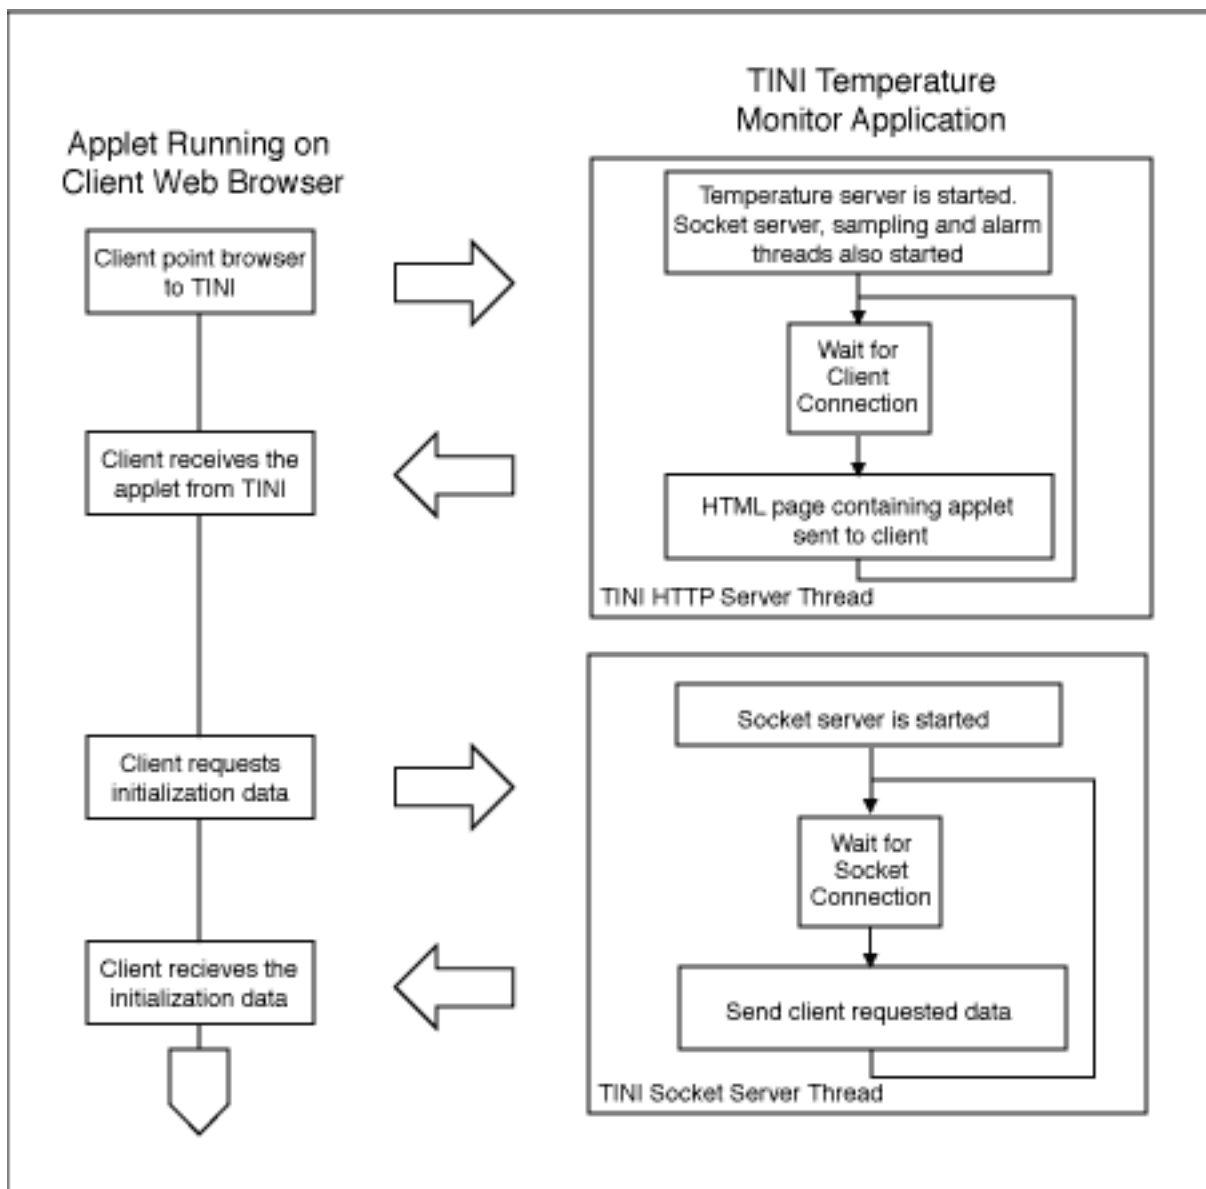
Applet Running on Client Web Browser

TINI Temperature Monitor Application

Client point browser to TINI

Temperature server is started. Socket server, sampling and alarm threads also started

Wait for Client Connection

Client receives the applet from TINI

HTML page containing applet sent to client

TINI HTTP Server Thread

Socket server is started

Client requests initialization data

Wait for Socket Connection

Client recieves the initialization data

Send client requested data

TINI Socket Server Thread